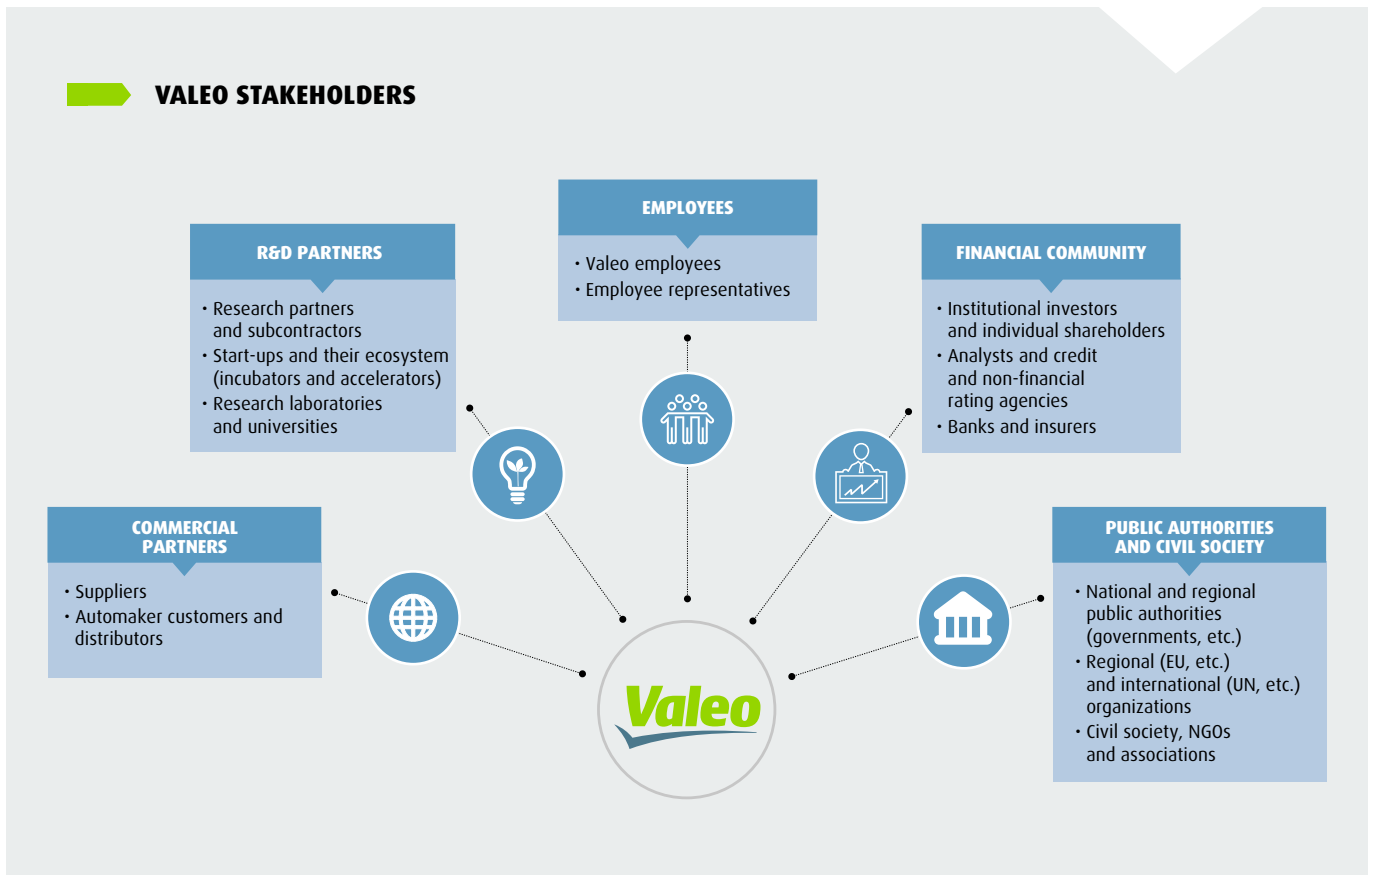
VALEO STAKEHOLDERS

EMPLOYEES

• Valeo employees
• Employee representatives

R&D PARTNERS

• Research partners and subcontractors
• Start-ups and their ecosystem (incubators and accelerators)
• Research laboratories and universities

FINANCIAL COMMUNITY

• Institutional investors and individual shareholders
• Analysts and credit and non-financial rating agencies
• Banks and insurers

COMMERCIAL PARTNERS

• Suppliers
• Automaker customers and distributors

PUBLIC AUTHORITIES AND CIVIL SOCIETY

• National and regional public authorities (governments, etc.)
• Regional (EU, etc.) and international (UN, etc.) organizations
• Civil society, NGOs and associations

Valeo